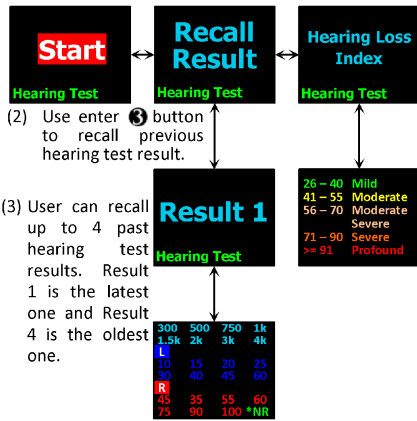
Start

Hearing Test

Recall Result

Hearing Test

Hearing Loss Index

Hearing Test

(2) Use enter 3 button to recall previous hearing test result.

(3) User can recall up to 4 past hearing test results. Result 1 is the latest one and Result 4 is the oldest one.

Result 1

Hearing Test

26 – 40 Mild
41 – 55 Moderate
56 – 70 Moderate Severe
71 – 90 Severe
>= 91 Profound

| 300 | 500 | 750 | 1k |
|---|---|---|---|
| 1.5k | 2k | 3k | 4k |
| L | | | |
| 10 | 15 | 20 | 25 |
| 30 | 40 | 45 | 60 |
| R | | | |
| 45 | 35 | 55 | 60 |
| 75 | 90 | 100 | *NR |